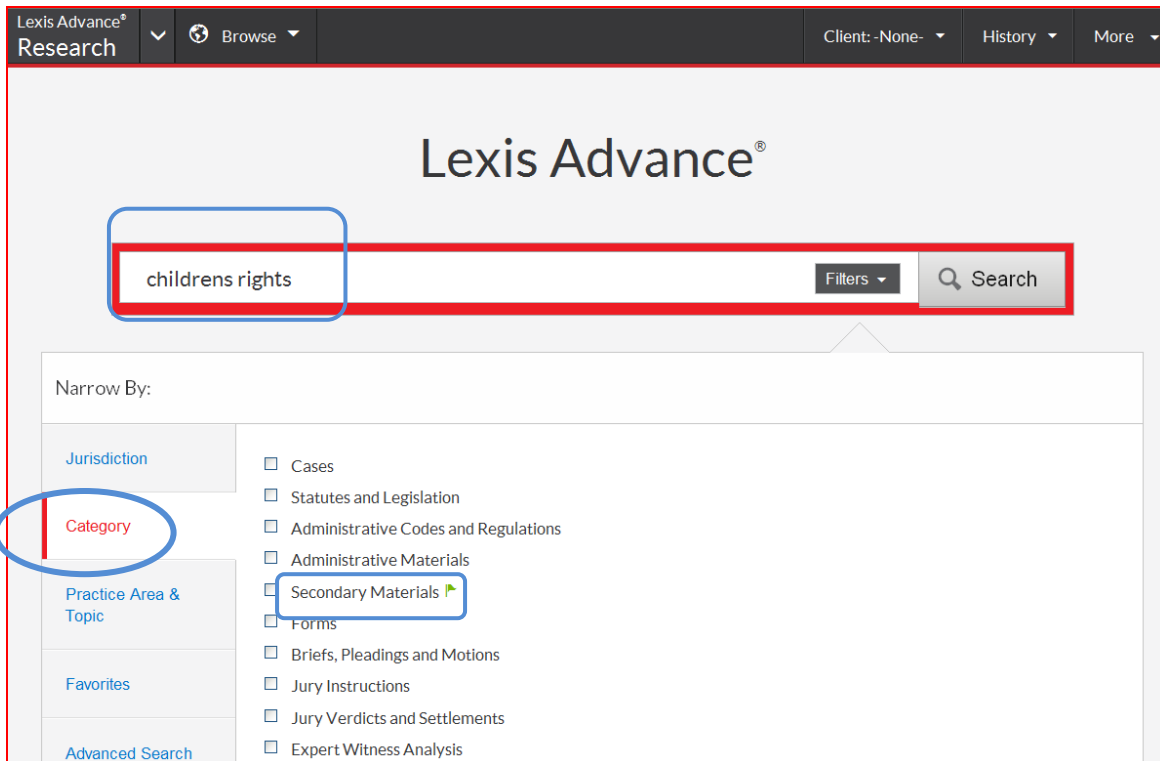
Lexis Advance®
Research

Browse

Client: -None-

History

More

Lexis Advance®

childrens rights

Filters

Search

Narrow By:

Jurisdiction

Category

Practice Area & Topic

Favorites

Advanced Search

☐ Cases
☐ Statutes and Legislation
☐ Administrative Codes and Regulations
☐ Administrative Materials
☐ Secondary Materials
☐ Forms
☐ Briefs, Pleadings and Motions
☐ Jury Instructions
☐ Jury Verdicts and Settlements
☐ Expert Witness Analysis